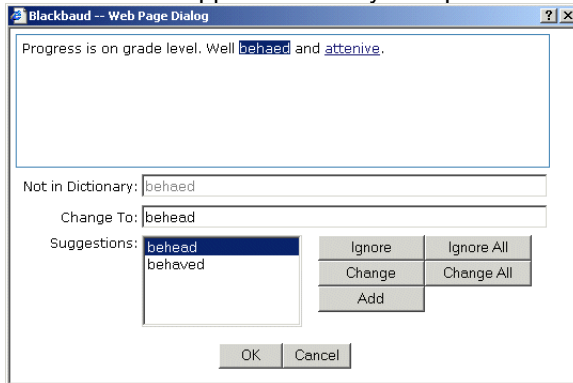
Blackbaud -- Web Page Dialog

?

Progress is on grade level. Well behaed and attenive.

Not in Dictionary: behaed

Change To: behead

Suggestions: behead
behaved

Ignore
Ignore All
Change
Change All
Add

OK
Cancel